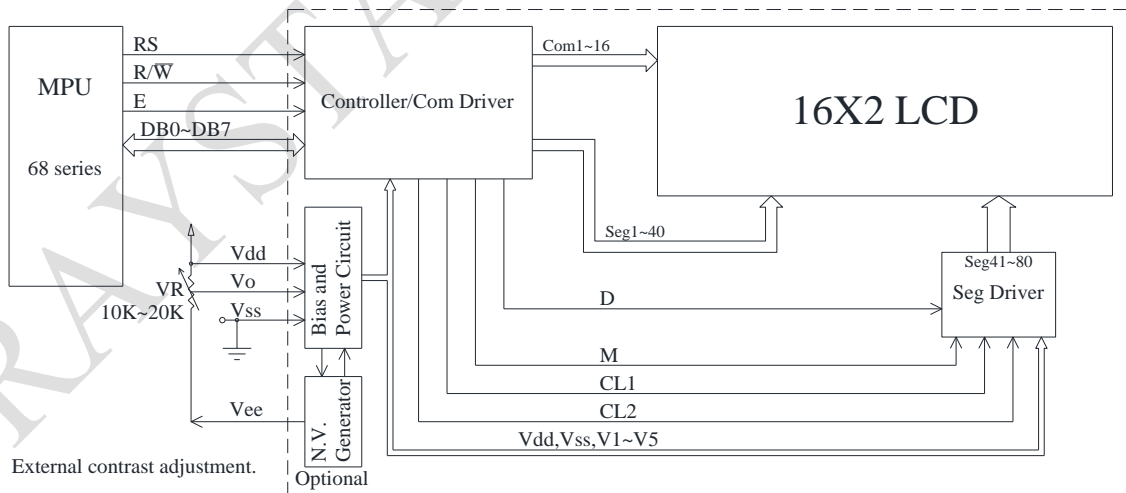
MPU

68 series

RS

R/$\overline{W}$

E

DB0~DB7

Controller/Com Driver

Com1~16

16X2 LCD

Seg1~40

Seg41~80

Seg Driver

Vdd

Vo

Vss

VR

10K~20K

Bias and Power Circuit

D

M

CL1

CL2

Vdd,Vss,V1~V5

Vee

N.V. Generator

Optional

External contrast adjustment.

RAYSTAR